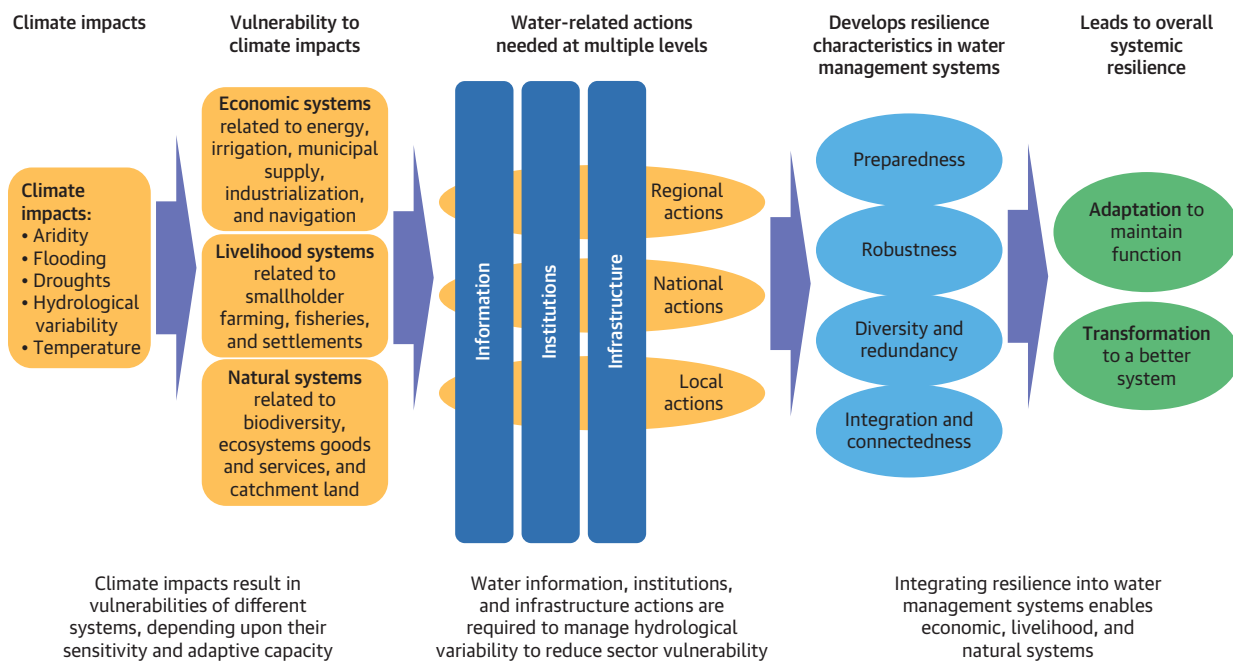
Climate impacts

Vulnerability to climate impacts

Water-related actions needed at multiple levels

Develops resilience characteristics in water management systems

Leads to overall systemic resilience

Climate impacts:
• Aridity
• Flooding
• Droughts
• Hydrological variability
• Temperature

Economic systems related to energy, irrigation, municipal supply, industrialization, and navigation

Livelihood systems related to smallholder farming, fisheries, and settlements

Natural systems related to biodiversity, ecosystems goods and services, and catchment land

Information

Institutions

Infrastructure

Regional actions

National actions

Local actions

Preparedness

Robustness

Diversity and redundancy

Integration and connectedness

Adaptation to maintain function

Transformation to a better system

Climate impacts result in vulnerabilities of different systems, depending upon their sensitivity and adaptive capacity

Water information, institutions, and infrastructure actions are required to manage hydrological variability to reduce sector vulnerability

Integrating resilience into water management systems enables economic, livelihood, and natural systems